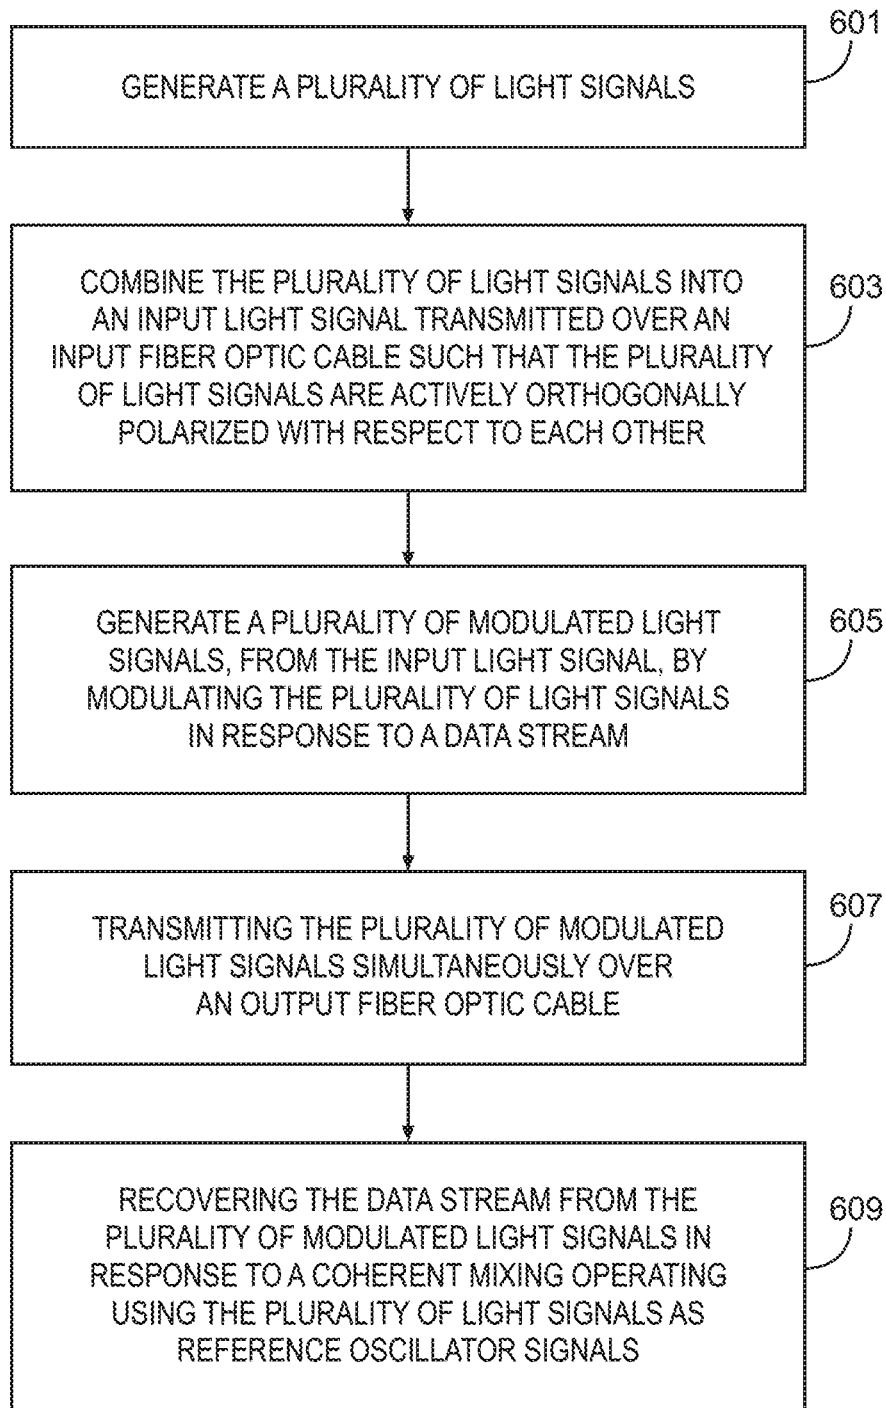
601

GENERATE A PLURALITY OF LIGHT SIGNALS

COMBINE THE PLURALITY OF LIGHT SIGNALS INTO AN INPUT LIGHT SIGNAL TRANSMITTED OVER AN INPUT FIBER OPTIC CABLE SUCH THAT THE PLURALITY OF LIGHT SIGNALS ARE ACTIVELY ORTHOGONALLY POLARIZED WITH RESPECT TO EACH OTHER

603

GENERATE A PLURALITY OF MODULATED LIGHT SIGNALS, FROM THE INPUT LIGHT SIGNAL, BY MODULATING THE PLURALITY OF LIGHT SIGNALS IN RESPONSE TO A DATA STREAM

605

TRANSMITTING THE PLURALITY OF MODULATED LIGHT SIGNALS SIMULTANEOUSLY OVER AN OUTPUT FIBER OPTIC CABLE

607

RECOVERING THE DATA STREAM FROM THE PLURALITY OF MODULATED LIGHT SIGNALS IN RESPONSE TO A COHERENT MIXING OPERATING USING THE PLURALITY OF LIGHT SIGNALS AS REFERENCE OSCILLATOR SIGNALS

609